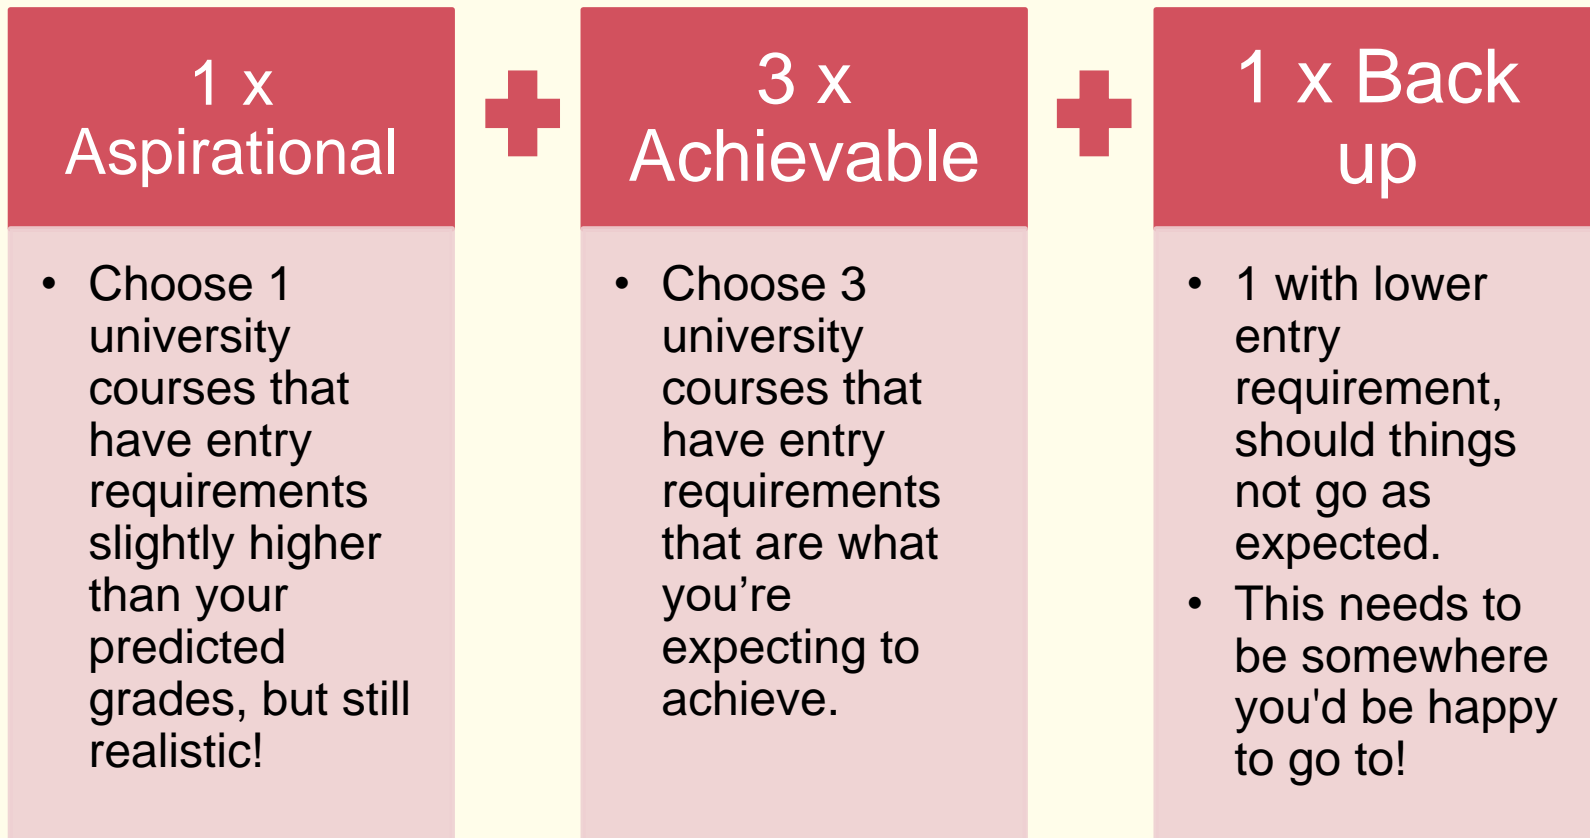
1 x Aspirational

• Choose 1 university courses that have entry requirements slightly higher than your predicted grades, but still realistic!

3 x Achievable

• Choose 3 university courses that have entry requirements that are what you’re expecting to achieve.

1 x Back up

• 1 with lower entry requirement, should things not go as expected.
• This needs to be somewhere you'd be happy to go to!